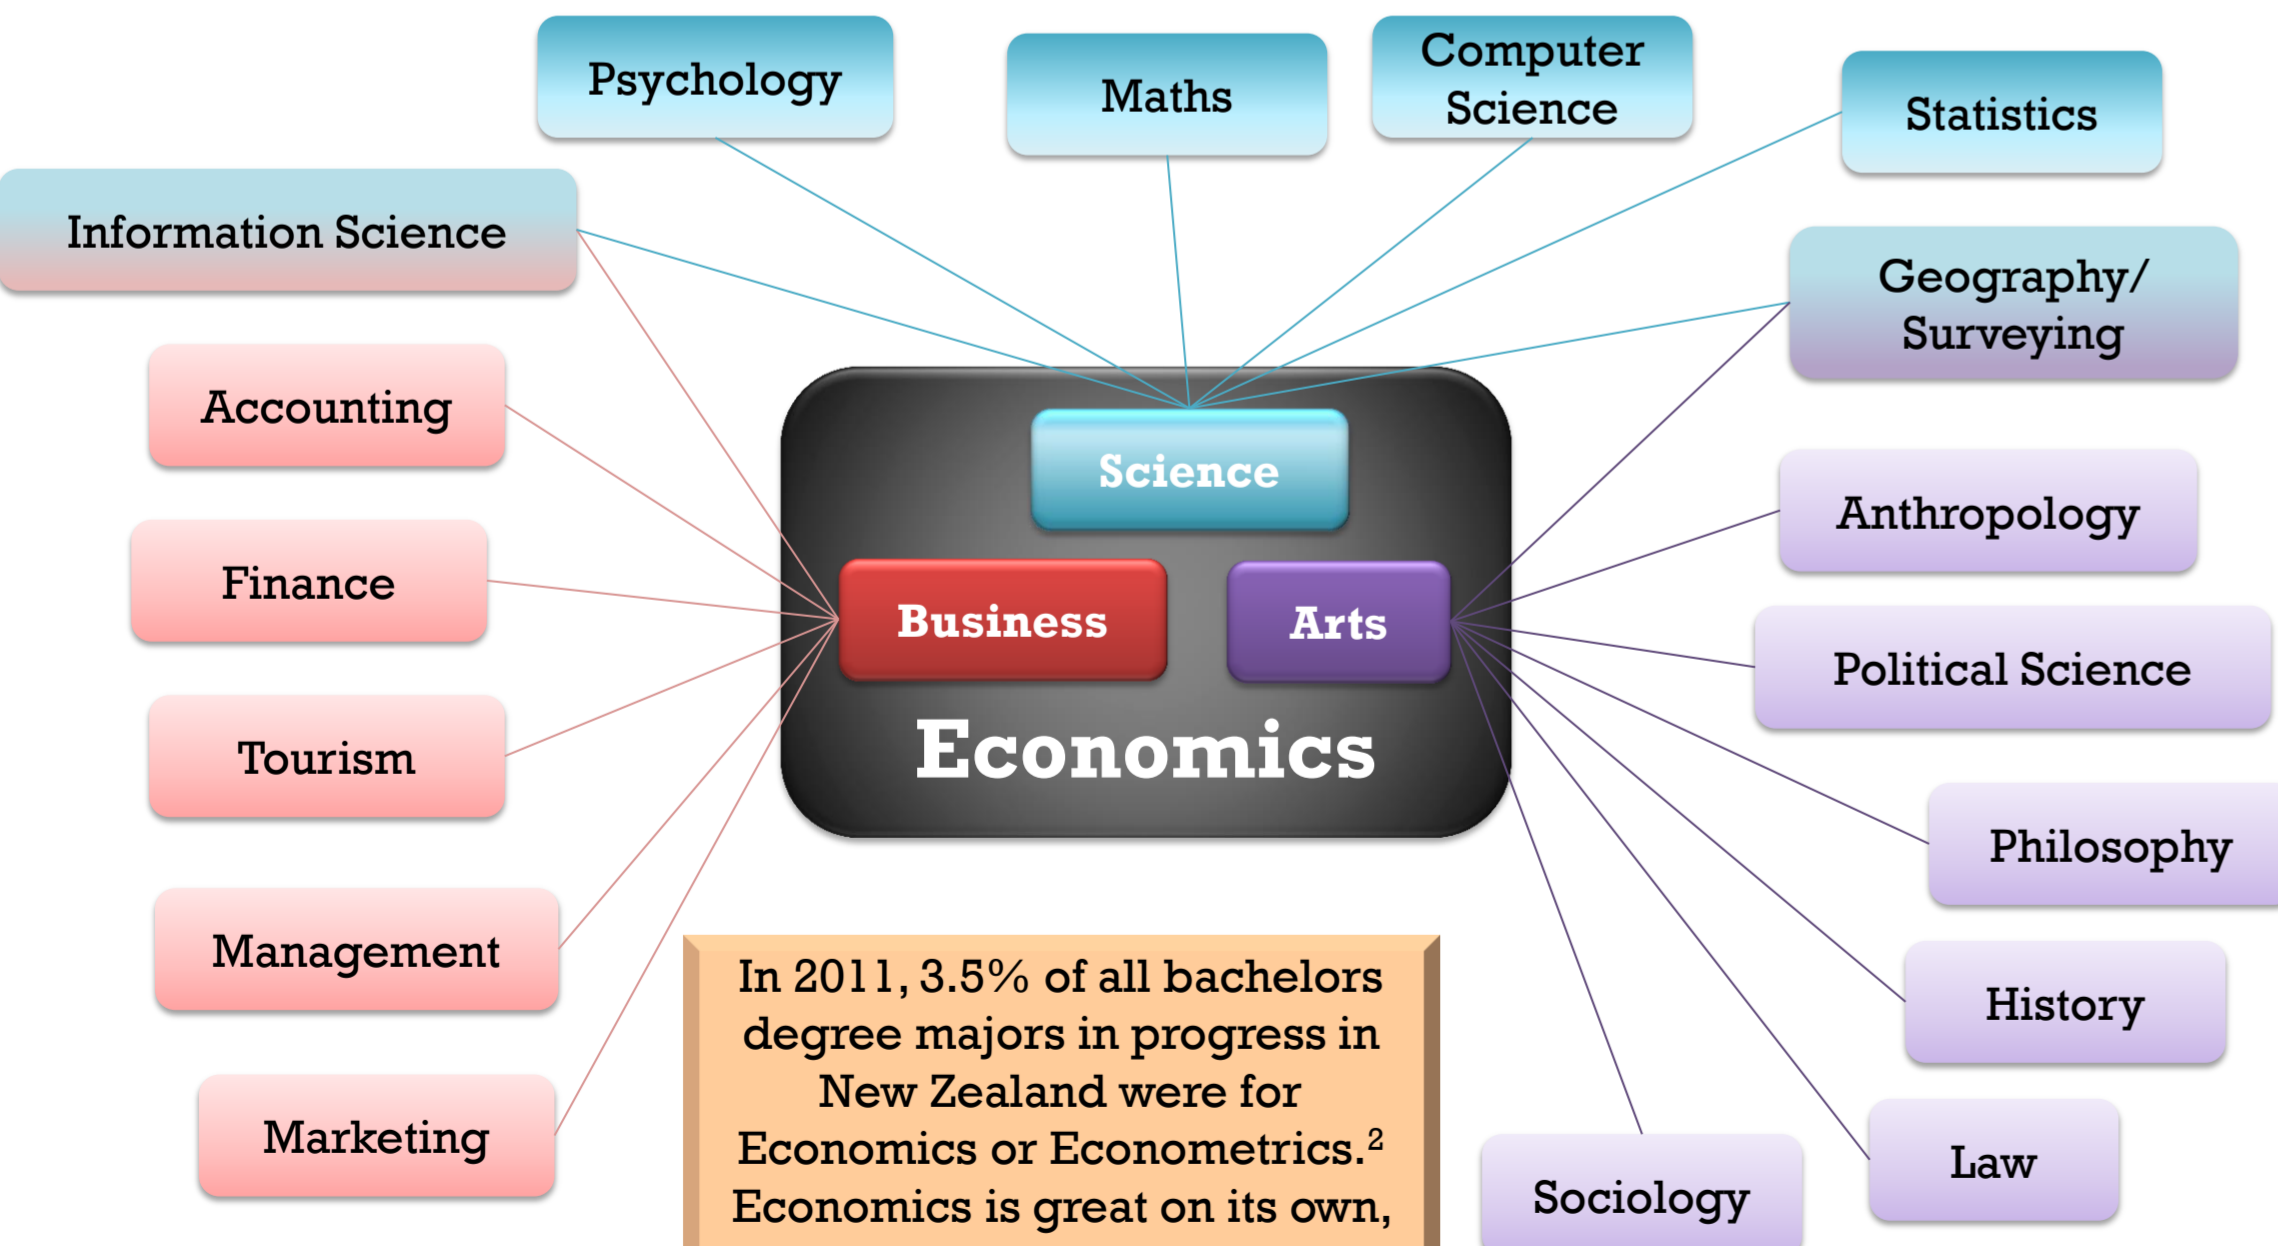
Psychology

Maths

Computer Science

Statistics

Information Science

Geography/ Surveying

Accounting

Science

Anthropology

Finance

Business

Arts

Political Science

Tourism

Economics

Philosophy

Management

History

In 2011, 3.5% of all bachelors degree majors in progress in New Zealand were for Economics or Econometrics.$^2$ Economics is great on its own,

Marketing

Law

Sociology